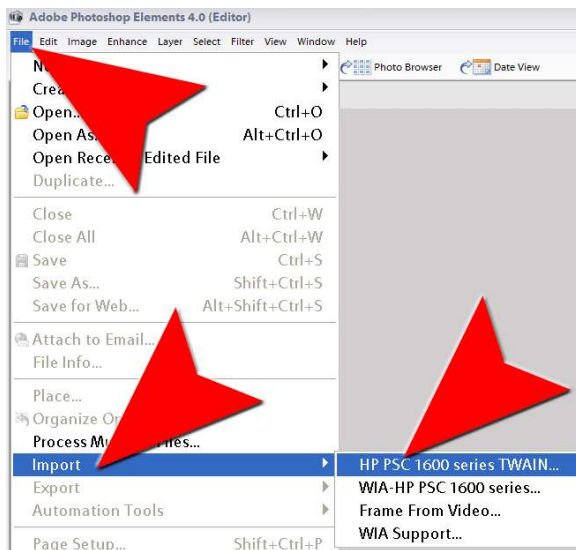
Adobe Photoshop Elements 4.0 (Editor)

File Edit Image Enhance Layer Select Filter View Window Help

Photo Browser Date View

N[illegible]
Crea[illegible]
Open... Ctrl+O
Open As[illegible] Alt+Ctrl+O
Open Rece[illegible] Edited File
Duplicate...
Close Ctrl+W
Close All Alt+Ctrl+W
Save Ctrl+S
Save As... Shift+Ctrl+S
Save for Web... Alt+Shift+Ctrl+S
Attach to Email...
File Info...
Place...
Organize Or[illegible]
Process M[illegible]ies...
Import
Export
Automation Tools
Page Setup... Shift+Ctrl+P

HP PSC 1600 series TWAIN...
WIA-HP PSC 1600 series...
Frame From Video...
WIA Support...